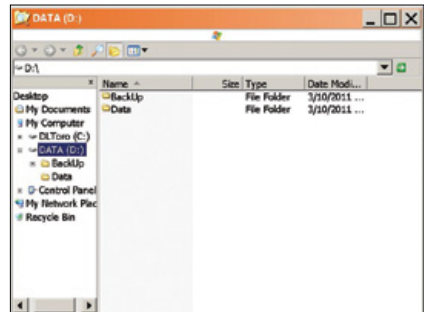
DATA (D:)

D:\

Desktop
My Documents
My Computer
DLToro (C:)
DATA (D:)
BackUp
Data
Control Panel
My Network Plac
Recycle Bin

| Name | Size | Type | Date Modi... |
|---|---|---|---|
| BackUp | | File Folder | 3/10/2011 ... |
| Data | | File Folder | 3/10/2011 ... |